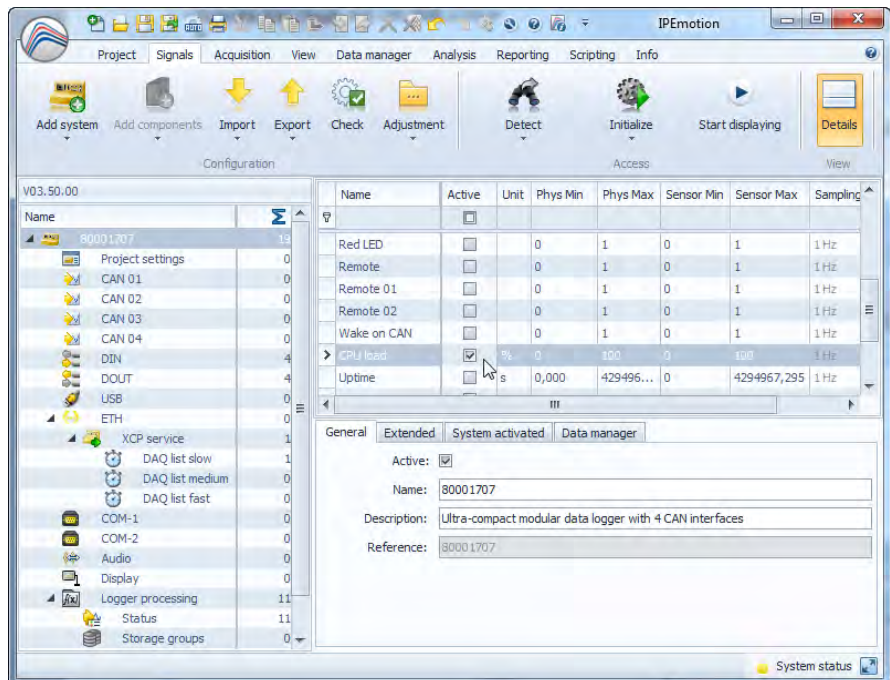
IPEmotion

Project Signals Acquisition View Data manager Analysis Reporting Scripting Info

Add system Add components Import Export Check Adjustment Detect Initialize Start displaying Details

Configuration Access View

V03.50.00

| Name | Σ |
|---|---|
| 80001707 | 19 |
| Project settings | 0 |
| CAN 01 | 0 |
| CAN 02 | 0 |
| CAN 03 | 0 |
| CAN 04 | 0 |
| DIN | 4 |
| DOUT | 4 |
| USB | 0 |
| ETH | 0 |
| XCP service | 1 |
| DAQ list slow | 1 |
| DAQ list medium | 0 |
| DAQ list fast | 0 |
| COM-1 | 0 |
| COM-2 | 0 |
| Audio | 0 |
| Display | 0 |
| Logger processing | 11 |
| Status | 11 |
| Storage groups | 0 |

| Name | Active | Unit | Phys Min | Phys Max | Sensor Min | Sensor Max | Sampling |
|---|---|---|---|---|---|---|---|
| Red LED | | | 0 | 1 | 0 | 1 | 1 Hz |
| Remote | | | 0 | 1 | 0 | 1 | 1 Hz |
| Remote 01 | | | 0 | 1 | 0 | 1 | 1 Hz |
| Remote 02 | | | 0 | 1 | 0 | 1 | 1 Hz |
| Wake on CAN | | | 0 | 1 | 0 | 1 | 1 Hz |
| CPU load | ☑ | % | 0 | 100 | 0 | 100 | 1 Hz |
| Uptime | | s | 0,000 | 429496... | 0 | 4294967,295 | 1 Hz |

General Extended System activated Data manager

Active: ☑

Name: 80001707

Description: Ultra-compact modular data logger with 4 CAN interfaces

Reference: 80001707

System status